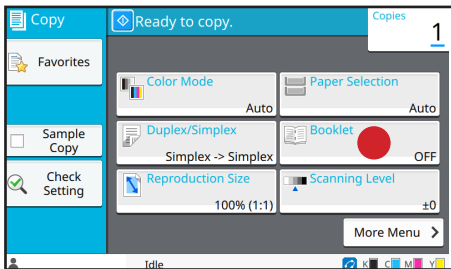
Copy

Ready to copy.

Copies
1

Favorites

Color Mode
Auto

Paper Selection
Auto

Sample Copy

Duplex/Simplex
Simplex -> Simplex

Booklet
OFF

Check Setting

Reproduction Size
100% (1:1)

Scanning Level
±0

More Menu

Idle

K C M Y